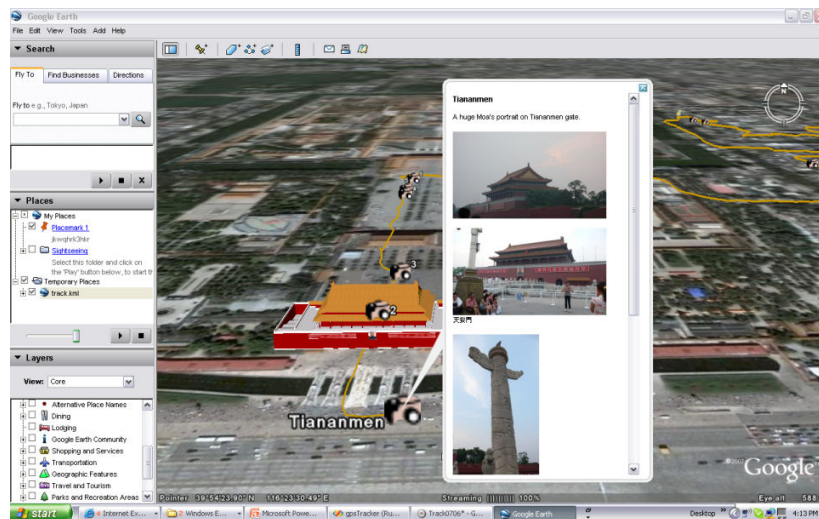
Google Earth

File Edit View Tools Add Help

Search

Fly To | Find Businesses | Directions

Fly to e.g., Tokyo, Japan

Places

My Places

Placemark 1

jkwghk3hkr

Sightseeing

Select this folder and click on the 'Play' button below, to start t

Temporary Places

track.kml

Layers

View: Core

Alternative Place Names

Dining

Lodging

Google Earth Community

Shopping and Services

Transportation

Geographic Features

Travel and Tourism

Parks and Recreation Areas

Tiananmen

A huge Moa's portrait on Tiananmen gate.

天安門

3

2

Tiananmen

Pointer 39°54'23.90" N 116°23'30.49" E

Streaming |||||||||| 100%

Eye alt 588

©2007

Google

start | Internet Ex... | Windows E... | Microsoft Powe... | gpsTracker (Ru... | Track0706* - G... | Google Earth

Desktop

4:13 PM